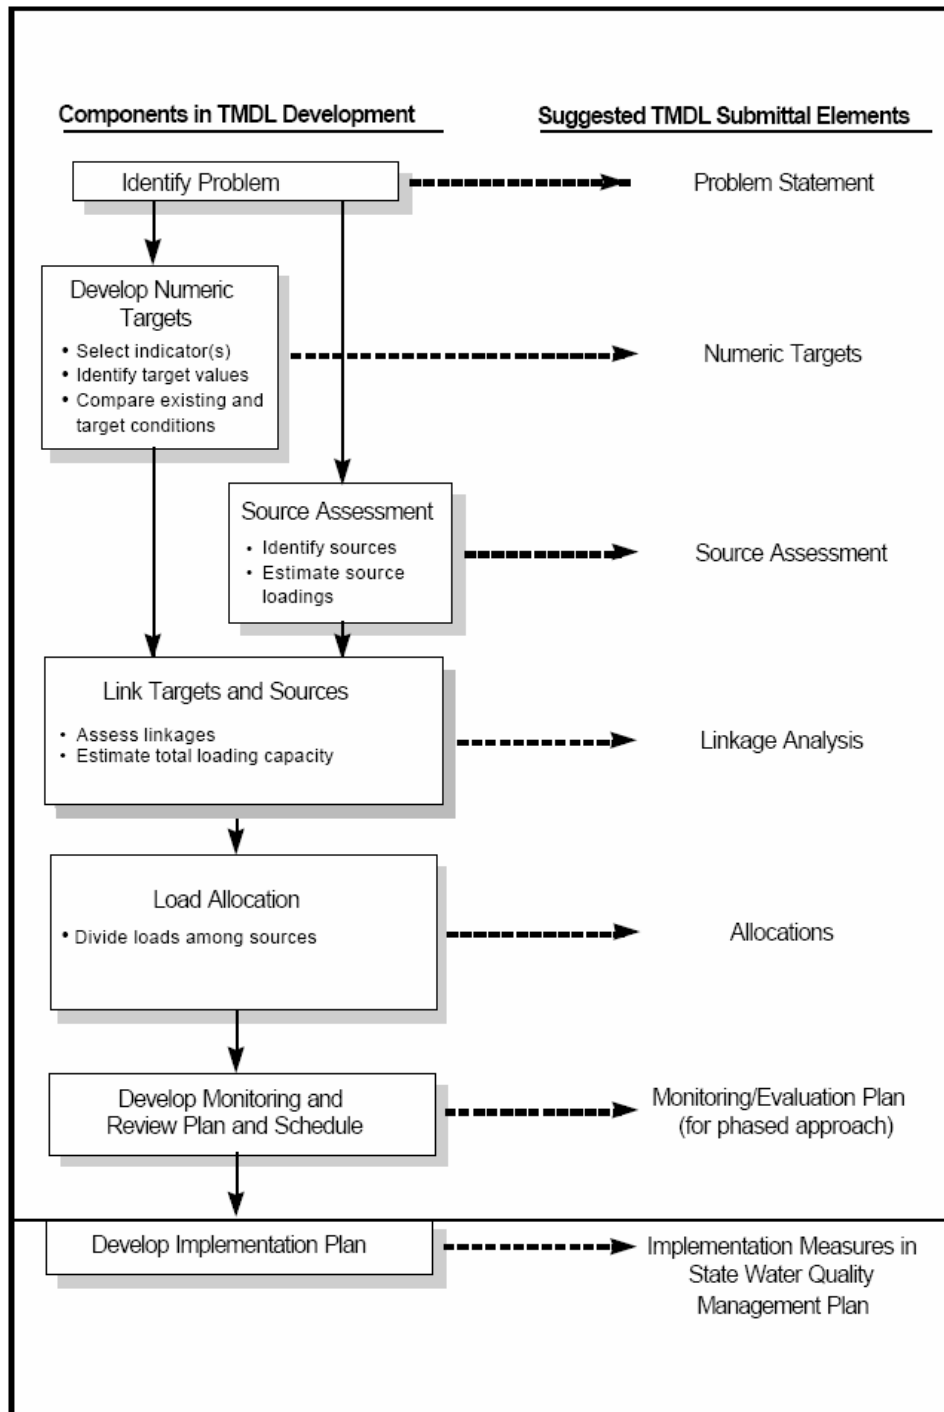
Components in TMDL Development

Suggested TMDL Submittal Elements

Identify Problem

Problem Statement

Develop Numeric Targets

• Select indicator(s)
• Identify target values
• Compare existing and target conditions

Numeric Targets

Source Assessment

• Identify sources
• Estimate source loadings

Source Assessment

Link Targets and Sources

• Assess linkages
• Estimate total loading capacity

Linkage Analysis

Load Allocation

• Divide loads among sources

Allocations

Develop Monitoring and Review Plan and Schedule

Monitoring/Evaluation Plan (for phased approach)

Develop Implementation Plan

Implementation Measures in State Water Quality Management Plan